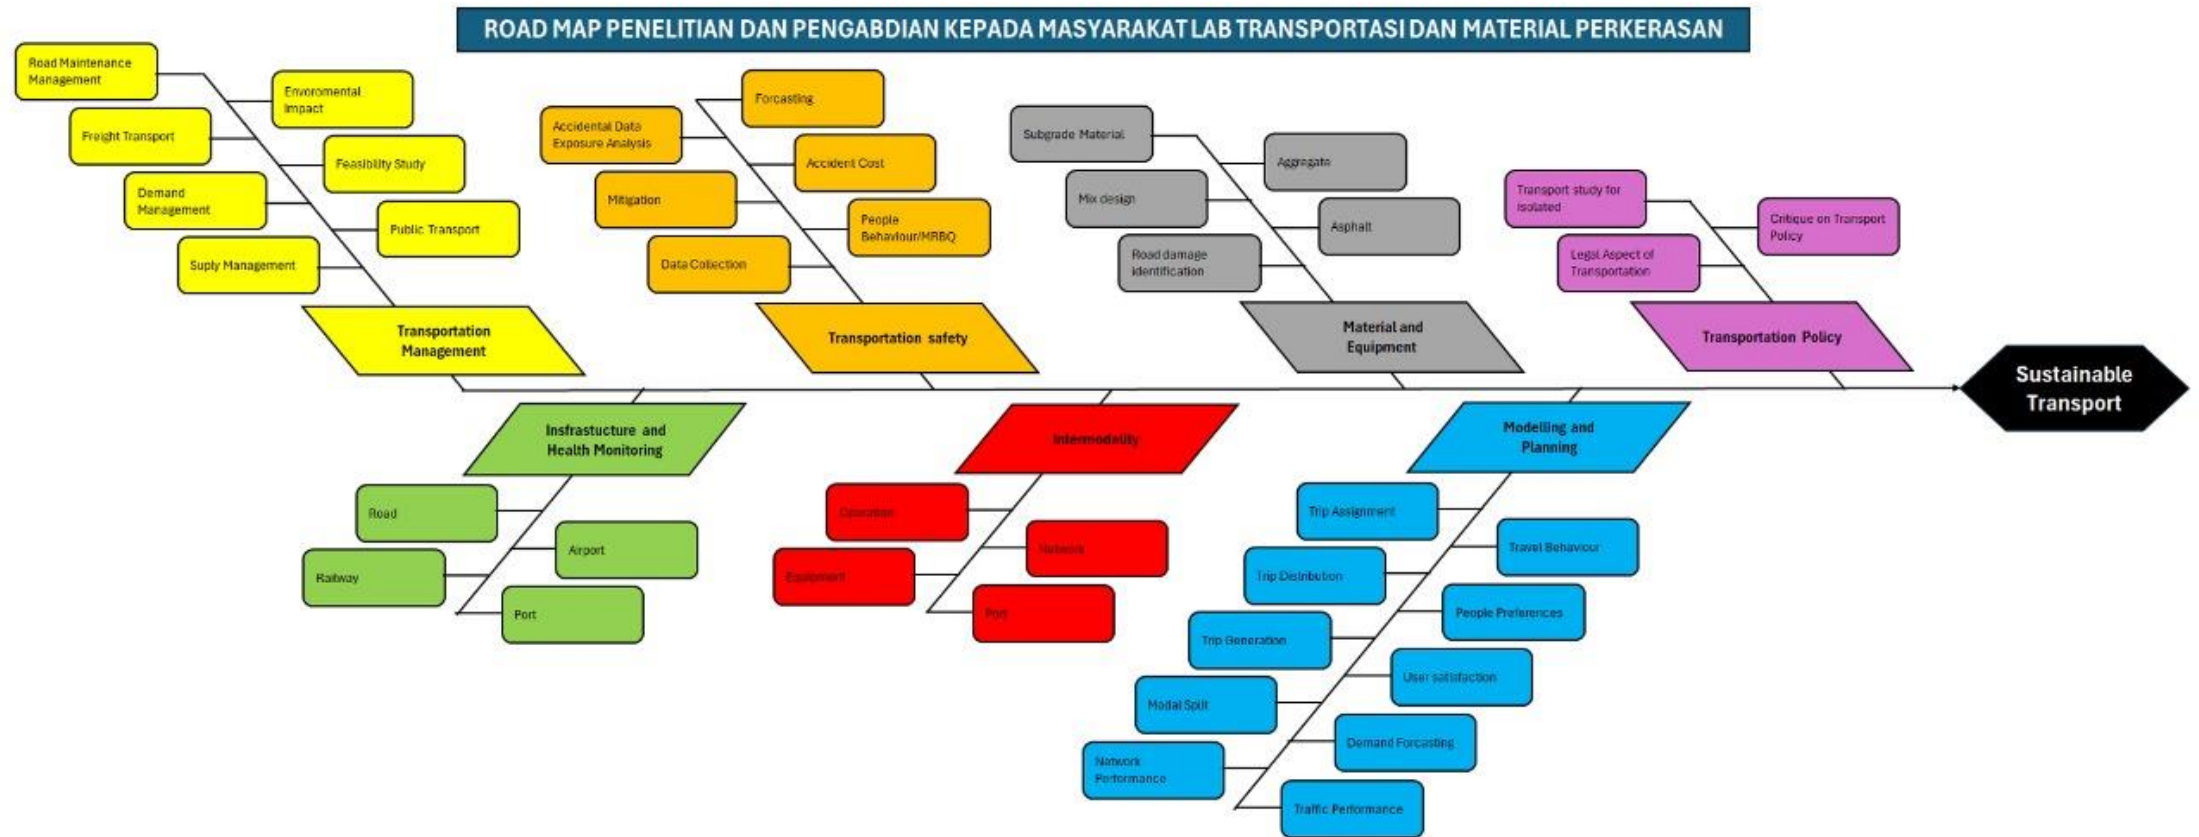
ROAD MAP PENELITIAN DAN PENGABDIAN KEPADA MASYARAKAT LAB TRANSPORTASI DAN MATERIAL PERKERASAN

Road Maintenance Management

Enviromental Impact

Freight Transport

Feasibility Study

Demand Management

Public Transport

Suply Management

Transportation Management

Forcasting

Accidental Data Exposure Analysis

Accident Cost

Mitigation

People Behaviour/MRBQ

Data Collection

Transportation safety

Subgrade Material

Aggregate

Mix design

Asphalt

Road damage identification

Material and Equipment

Transport study for isolated

Critique on Transport Policy

Legal Aspect of Transportation

Transportation Policy

Sustainable Transport

Insfrastucture and Health Monitoring

Road

Airport

Railway

Port

Intermodality

Operation

Network

Equipment

Port

Modelling and Planning

Trip Assignment

Travel Behaviour

Trip Distribution

People Preferences

Trip Generation

User satisfaction

Modal Split

Demand Forcasting

Network Performance

Traffic Performance